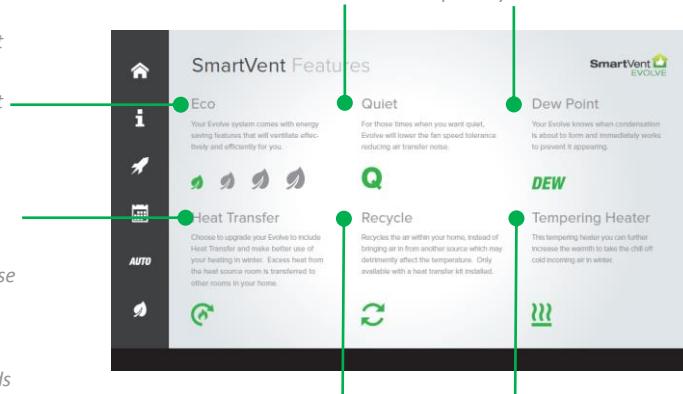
t

t

se

ds

AUTO

SmartVent Features

SmartVent EVOLVE

Eco

Your Evolve system comes with energy saving features that will ventilate effectively and efficiently for you.

Quiet

For those times when you want quiet, Evolve will lower the fan speed tolerance reducing air transfer noise.

Q

Dew Point

Your Evolve knows when condensation is about to form and immediately works to prevent it appearing.

DEW

Heat Transfer

Choose to upgrade your Evolve to include Heat Transfer and make better use of your heating in winter. Excess heat from the heat source room is transferred to other rooms in your home.

Recycle

Recycles the air within your home, instead of bringing air in from another source which may detrimently affect the temperature. Only available with a heat transfer kit installed.

Tempering Heater

This tempering heater you can further increase the warmth to take the chill off cold incoming air in winter.